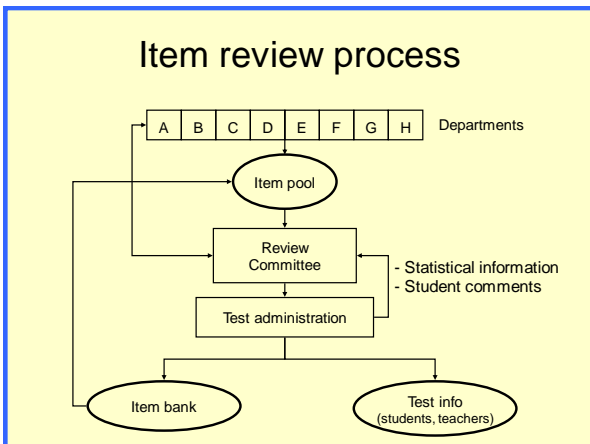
Item review process

| A | B | C | D | E | F | G | H |
|---|---|---|---|---|---|---|---|

Departments

Item pool

Review Committee

- Statistical information
- Student comments

Test administration

Item bank

Test info
(students, teachers)